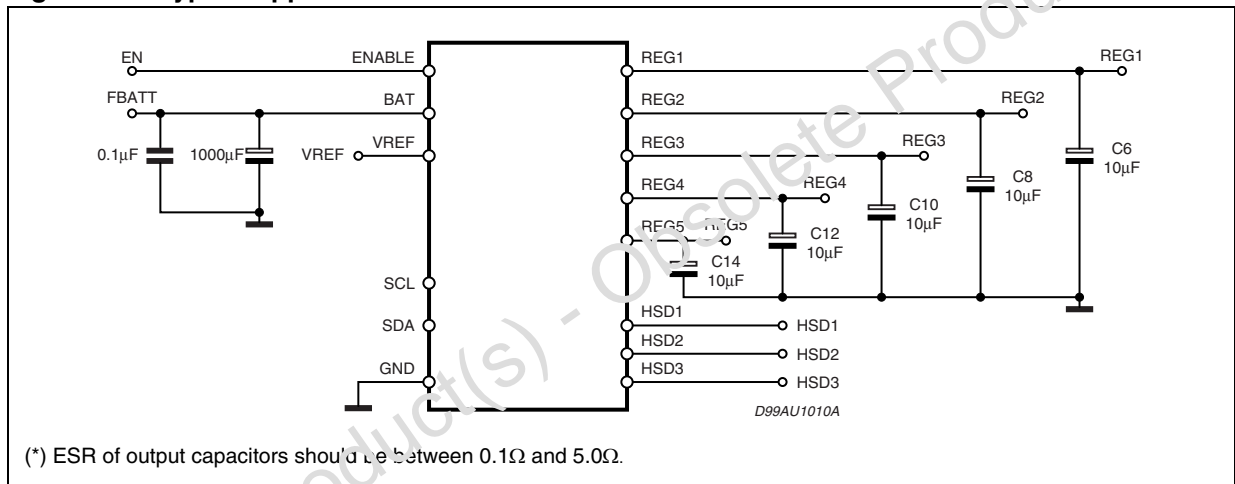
EN
ENABLE
FBATT
BAT
0.1µF
1000µF
VREF
VREF
SCL
SDA
GND
REG1
REG1
REG2
REG2
REG3
REG3
REG4
REG4
REG5
REG5
C14
10µF
C12
10µF
C10
10µF
C8
10µF
C6
10µF
HSD1
HSD1
HSD2
HSD2
HSD3
HSD3
D99AU1010A

(*) ESR of output capacitors should be between 0.1Ω and 5.0Ω.

Obsolete Product(s) - Obsolete Product